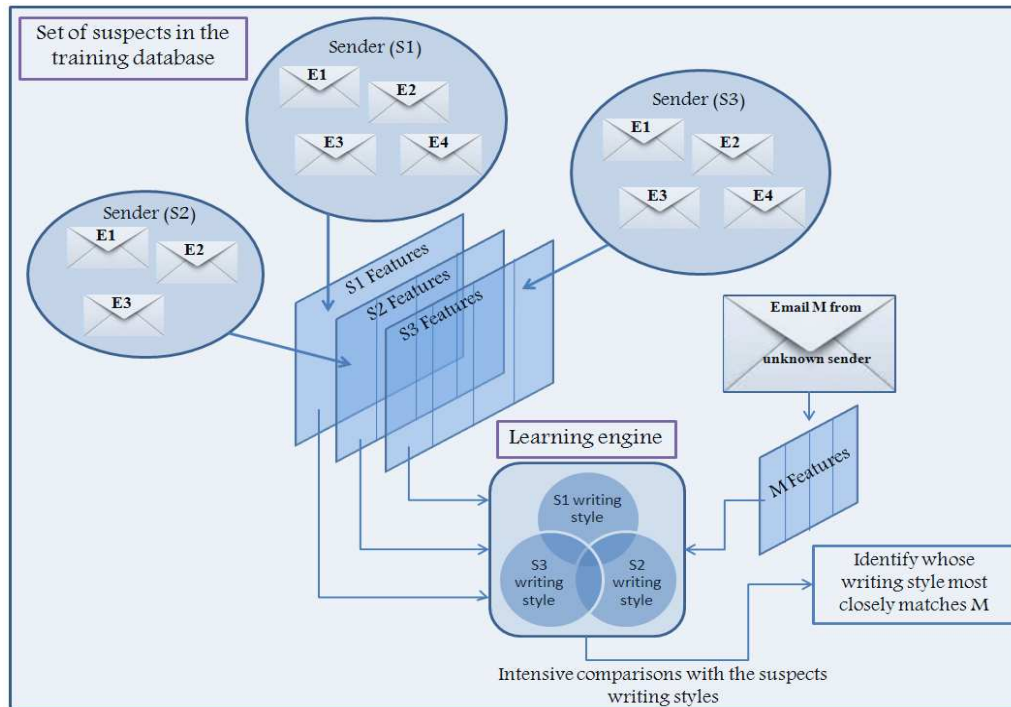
Set of suspects in the training database

Sender (S1)
E1
E2
E3
E4

Sender (S3)
E1
E2
E3
E4

Sender (S2)
E1
E2
E3

S1 Features
S2 Features
S3 Features

Email M from
unknown sender

M Features

Learning engine

S1 writing style
S3 writing style
S2 writing style

Identify whose writing style most closely matches M

Intensive comparisons with the suspects writing styles